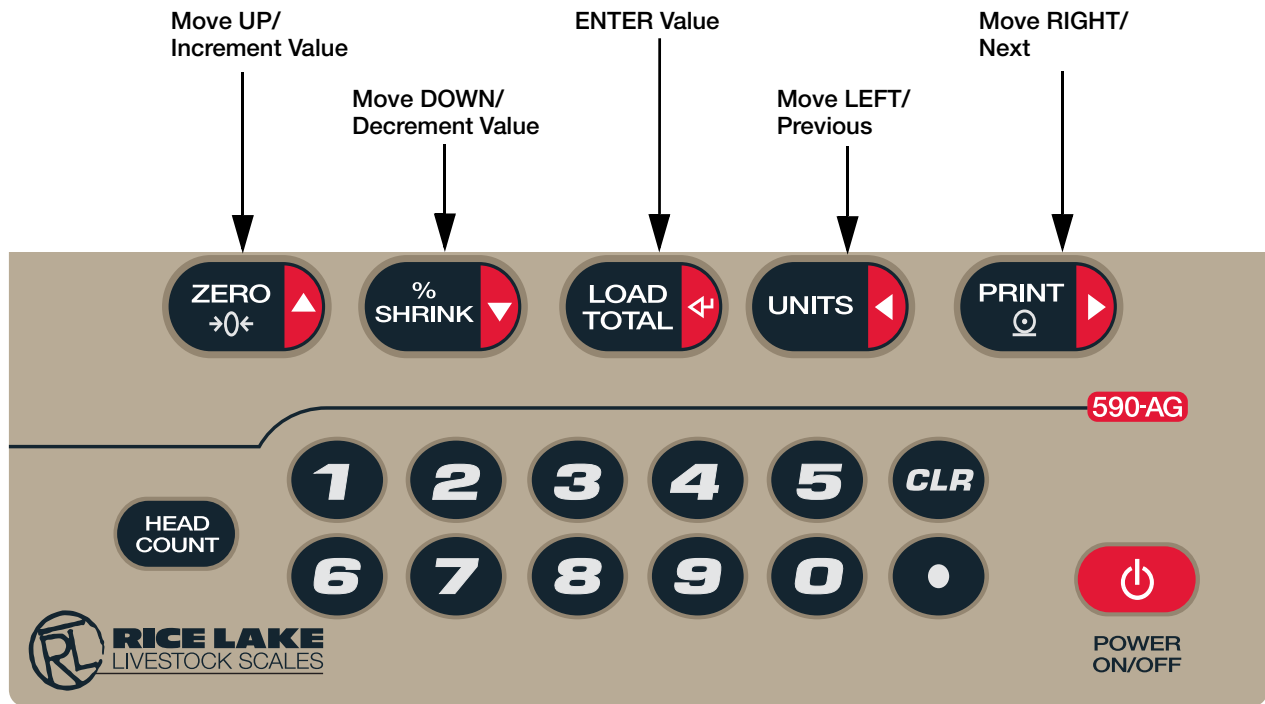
Move UP/
Increment Value

Move DOWN/
Decrement Value

ENTER Value

Move LEFT/
Previous

Move RIGHT/
Next

ZERO →0←

% SHRINK

LOAD TOTAL

UNITS

PRINT

590-AG

1 2 3 4 5 CLR

HEAD COUNT

6 7 8 9 0 •

POWER ON/OFF

RL RICE LAKE LIVESTOCK SCALES